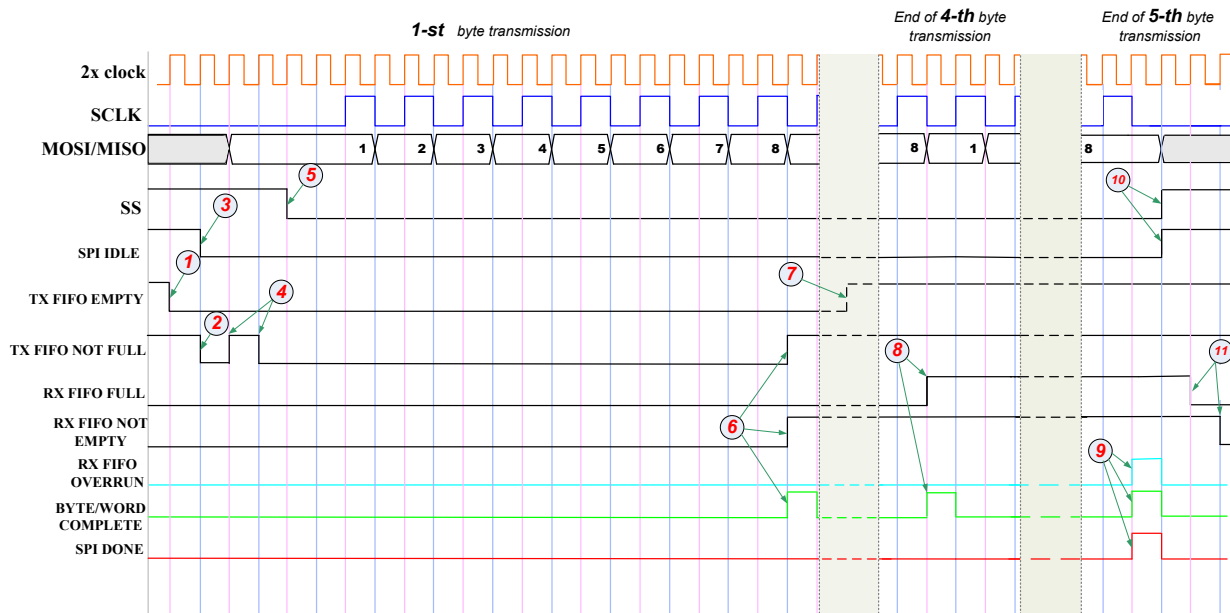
1-st byte transmission

End of 4-th byte transmission

End of 5-th byte transmission

2x clock

SCLK

MOSI/MISO

1 2 3 4 5 6 7 8

8 1

8

SS

SPI IDLE

TX FIFO EMPTY

TX FIFO NOT FULL

RX FIFO FULL

RX FIFO NOT EMPTY

RX FIFO OVERRUN

BYTE/WORD COMPLETE

SPI DONE

1 2 3 4 5 6 7 8 9 10 11